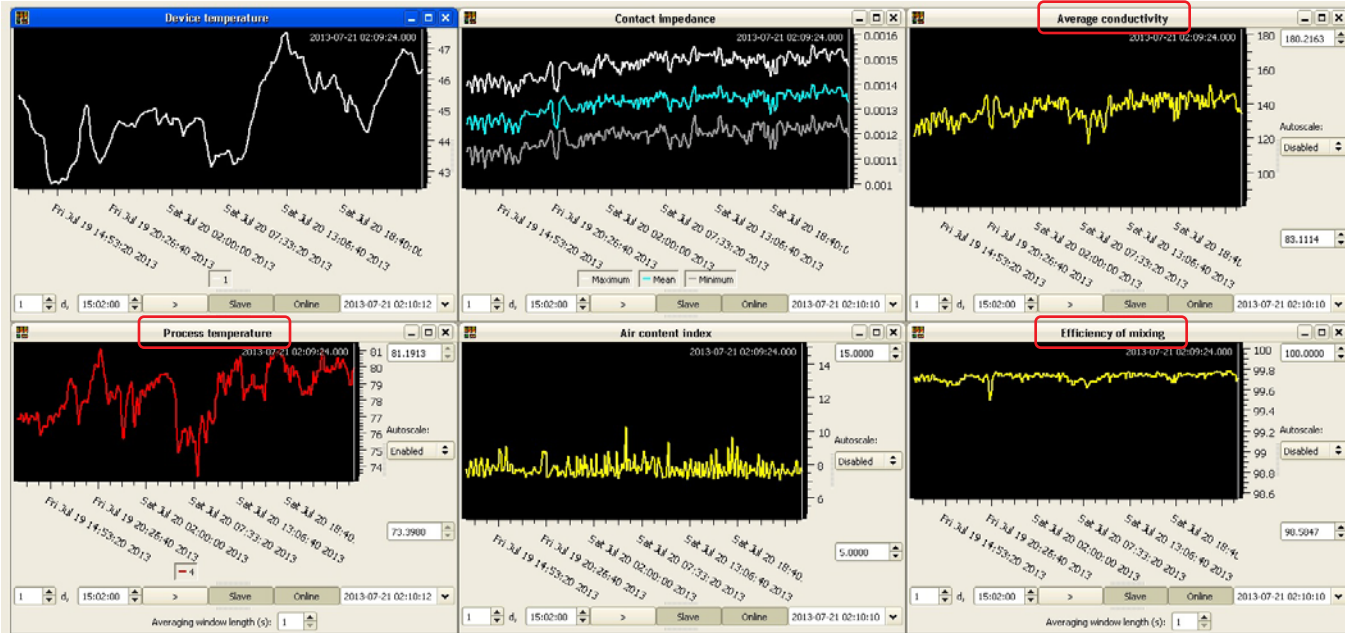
Device temperature

2013-07-21 02:09:24.000

47
46
45
44
43

Fri Jul 19 14:53:20 2013
Fri Jul 19 20:26:40 2013
Sat Jul 20 02:00:00 2013
Sat Jul 20 07:33:20 2013
Sat Jul 20 13:06:40 2013
Sat Jul 20 18:40:00

1

1 d, 15:02:00 > Slave Online 2013-07-21 02:10:12

Contact impedance

2013-07-21 02:09:24.000

0.0016
0.0015
0.0014
0.0013
0.0012
0.0011
0.001

Fri Jul 19 14:53:20 2013
Fri Jul 19 20:26:40 2013
Sat Jul 20 02:00:00 2013
Sat Jul 20 07:33:20 2013
Sat Jul 20 13:06:40 2013
Sat Jul 20 18:40:0

Maximum Mean Minimum

1 d, 15:02:00 > Slave Online 2013-07-21 02:10:10

Average conductivity

2013-07-21 02:09:24.000

180
160
140
120
100

180.2163

Autoscale:
Disabled

83.1114

Fri Jul 19 14:53:20 2013
Fri Jul 19 20:26:40 2013
Sat Jul 20 02:00:00 2013
Sat Jul 20 07:33:20 2013
Sat Jul 20 13:06:40 2013
Sat Jul 20 18:4

1 d, 15:02:00 > Slave Online 2013-07-21 02:10:10

Process temperature

2013-07-21 02:09:24.000

81
80
79
78
77
76
75
74

81.1913

Autoscale:
Enabled

73.3980

Fri Jul 19 14:53:20 2013
Fri Jul 19 20:26:40 2013
Sat Jul 20 02:00:00 2013
Sat Jul 20 07:33:20 2013
Sat Jul 20 13:06:40 2013
Sat Jul 20 18:40:

4

1 d, 15:02:00 > Slave Online 2013-07-21 02:10:12

Averaging window length (s): 1

Air content index

2013-07-21 02:09:24.000

14
12
10
8
6

15.0000

Autoscale:
Disabled

5.0000

Fri Jul 19 14:53:20 2013
Fri Jul 19 20:26:40 2013
Sat Jul 20 02:00:00 2013
Sat Jul 20 07:33:20 2013
Sat Jul 20 13:06:40 2013
Sat Jul 20 18:40:

1 d, 15:02:00 > Slave Online 2013-07-21 02:10:10

Efficiency of mixing

2013-07-21 02:09:24.000

100
99.8
99.6
99.4
99.2
99
98.8
98.6

100.0000

Autoscale:
Disabled

98.5847

Fri Jul 19 14:53:20 2013
Fri Jul 19 20:26:40 2013
Sat Jul 20 02:00:00 2013
Sat Jul 20 07:33:20 2013
Sat Jul 20 13:06:40 2013
Sat Jul 20 18:4

1 d, 15:02:00 > Slave Online 2013-07-21 02:10:10

Averaging window length (s): 1